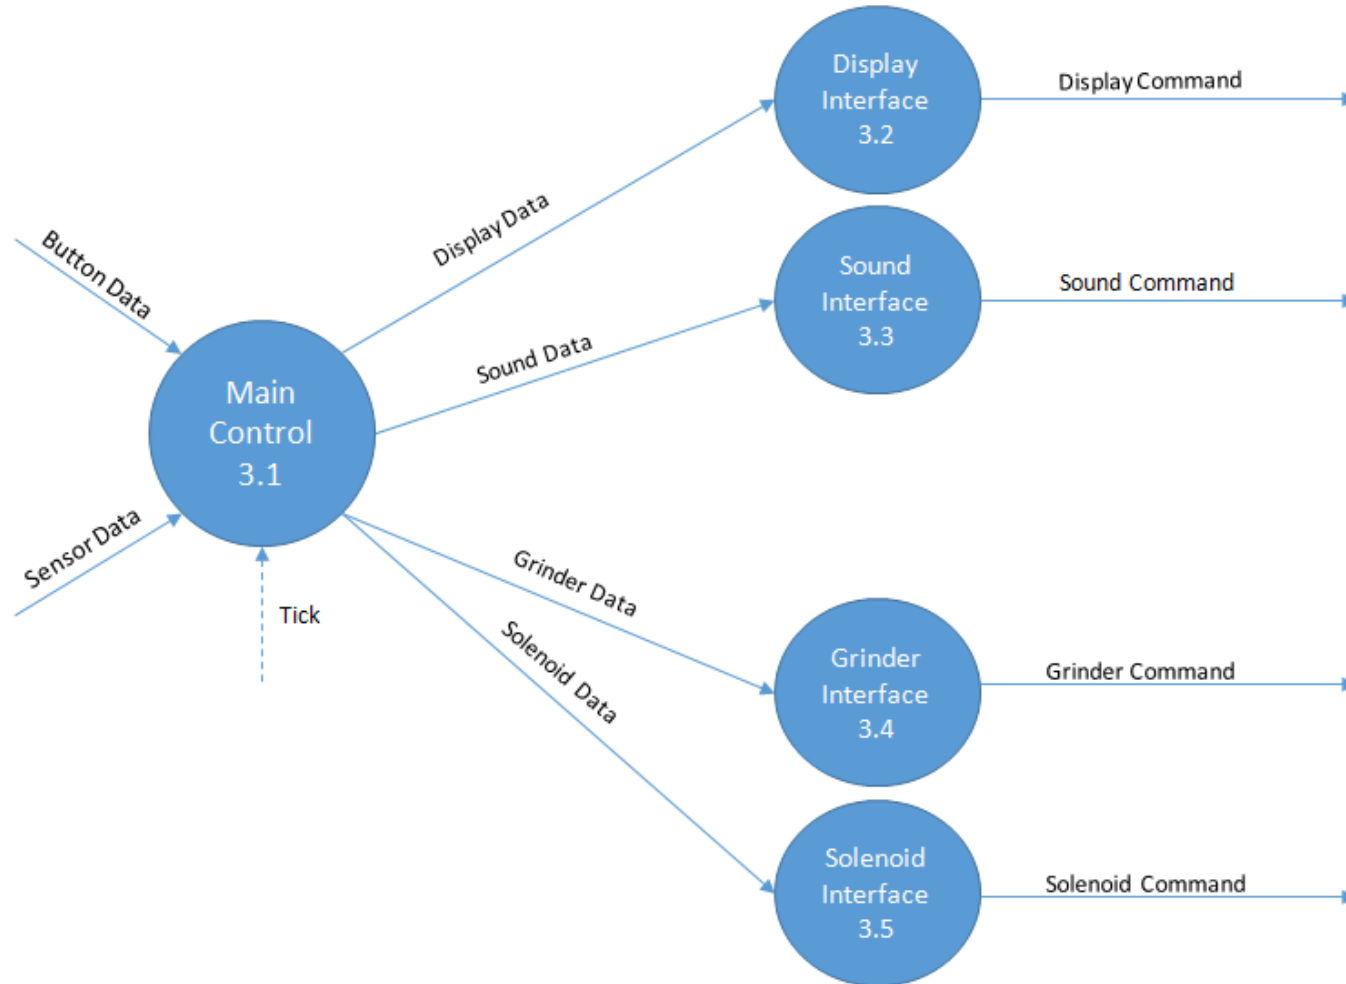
Button Data

Sensor Data

Main Control 3.1

Tick

Display Data

Sound Data

Grinder Data

Solenoid Data

Display Interface 3.2

Display Command

Sound Interface 3.3

Sound Command

Grinder Interface 3.4

Grinder Command

Solenoid Interface 3.5

Solenoid Command